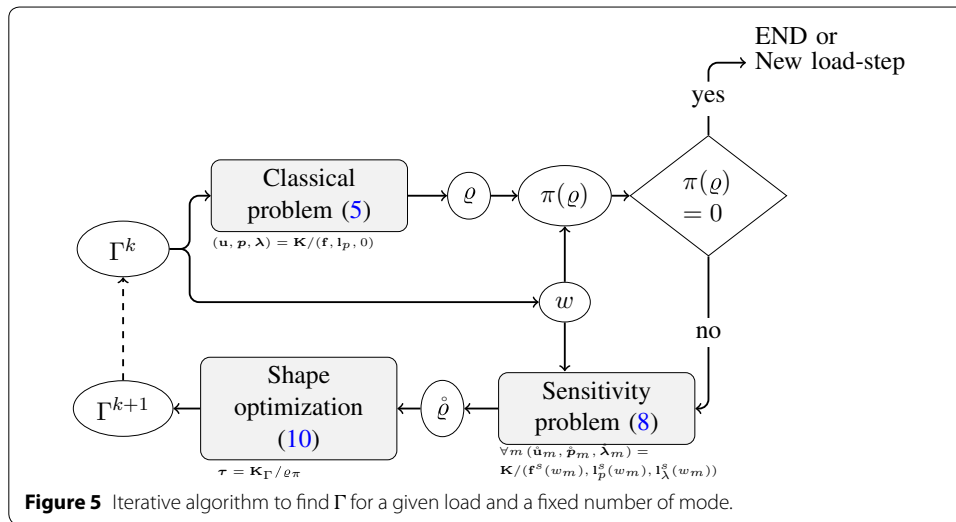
END or
New load-step

yes

Classical problem (5)

$(\mathbf{u}, \boldsymbol{p}, \boldsymbol{\lambda}) = \mathbf{K}/(\mathbf{f}, \mathbf{l}_p, 0)$

$\varrho$

$\pi(\varrho)$

$\pi(\varrho) = 0$

$\Gamma^k$

$w$

no

$\Gamma^{k+1}$

Shape optimization (10)

$\boldsymbol{\tau} = \mathbf{K}_\Gamma/\varrho_\pi$

$\mathring{\varrho}$

Sensitivity problem (8)

$\forall m\ (\mathring{\mathbf{u}}_m, \mathring{\boldsymbol{p}}_m, \mathring{\boldsymbol{\lambda}}_m) = \mathbf{K}/(\mathbf{f}^s(w_m), \mathbf{l}_p^s(w_m), \mathbf{l}_\lambda^s(w_m))$

**Figure 5** Iterative algorithm to find Γ for a given load and a fixed number of mode.